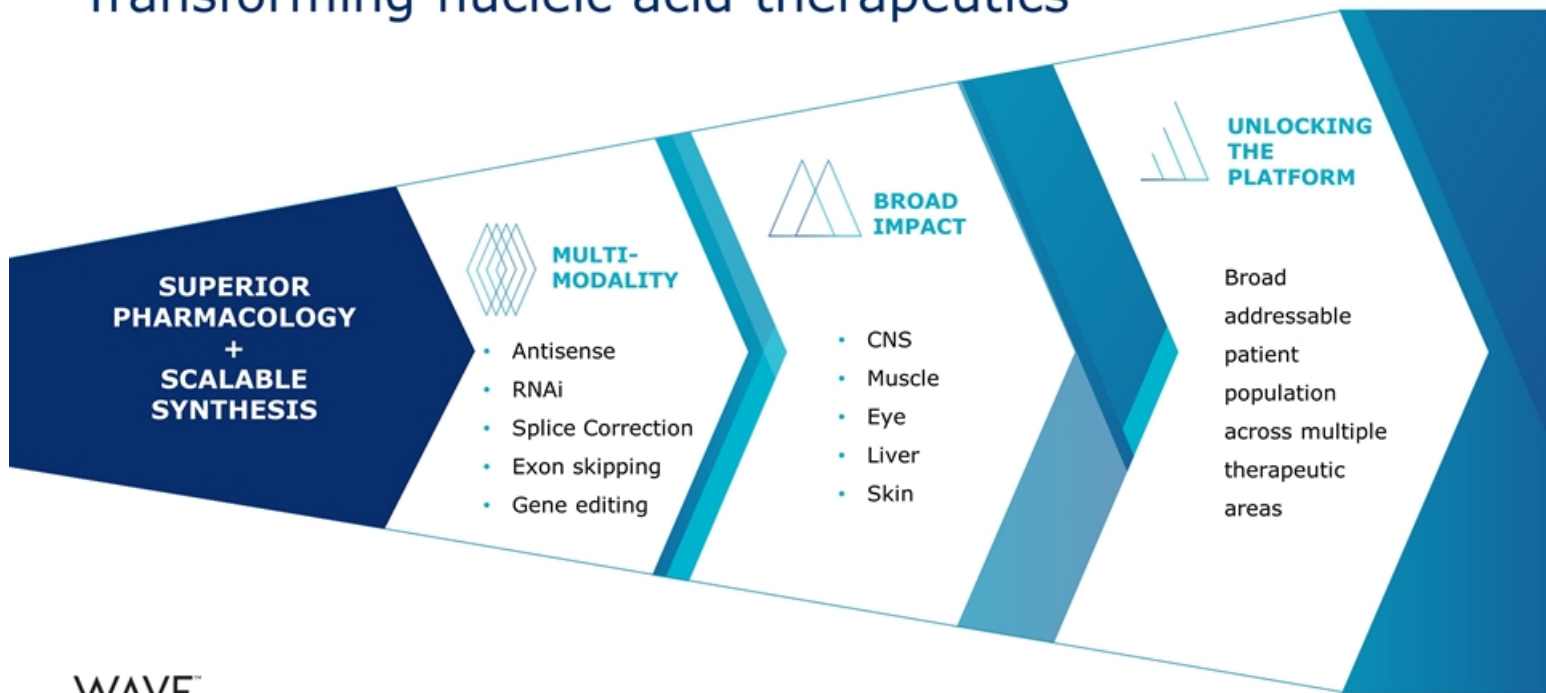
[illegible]ransforming nucleic acid therapeutics

SUPERIOR PHARMACOLOGY + SCALABLE SYNTHESIS

MULTI-MODALITY

- Antisense
- RNAi
- Splice Correction
- Exon skipping
- Gene editing

BROAD IMPACT

- CNS
- Muscle
- Eye
- Liver
- Skin

UNLOCKING THE PLATFORM

Broad addressable patient population across multiple therapeutic areas

WAVE